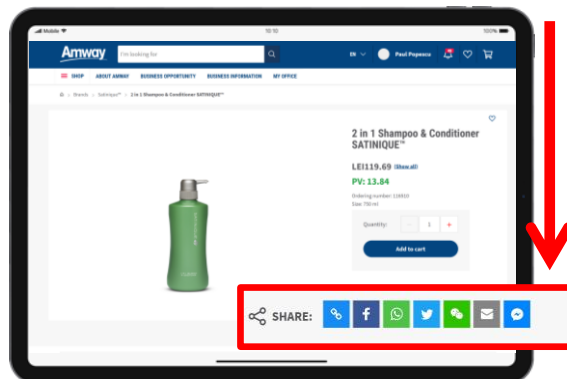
Mobile
10:10
100%
Amway
I'm looking for
EN
Paul Popescu
SHOP
ABOUT AMWAY
BUSINESS OPPORTUNITY
BUSINESS INFORMATION
MY OFFICE
Brands > Satinique™ > 2 in 1 Shampoo & Conditioner SATINIQUE™
2 in 1 Shampoo & Conditioner SATINIQUE™
LEI119.69 (View all)
PV: 13.84
Ordering number: 110650
Size: 750 ml
Quantity:
-
1
+
Add to cart
SHARE: